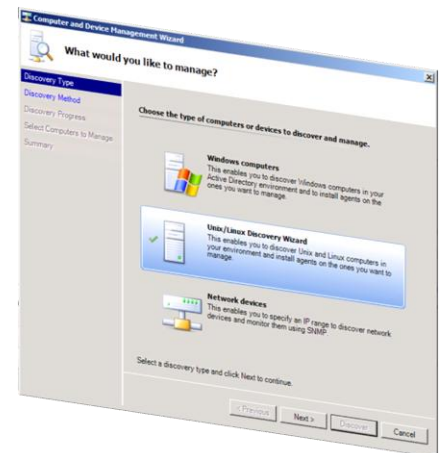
Computer and Device Management Wizard

What would you like to manage?

Discovery Type
Discovery Method
Discovery Progress
Select Computers to Manage
Summary

Choose the type of computers or devices to discover and manage.

Windows computers
This enables you to discover Windows computers in your Active Directory environment and to install agents on the ones you want to manage.

Unix/Linux Discovery Wizard
This enables you to discover Unix and Linux computers in your environment and install agents on the ones you want to manage.

Network devices
This enables you to specify an IP range to discover network devices and monitor them using SNMP.

Select a discovery type and click Next to continue.

< Previous
Next >
Discover
Cancel